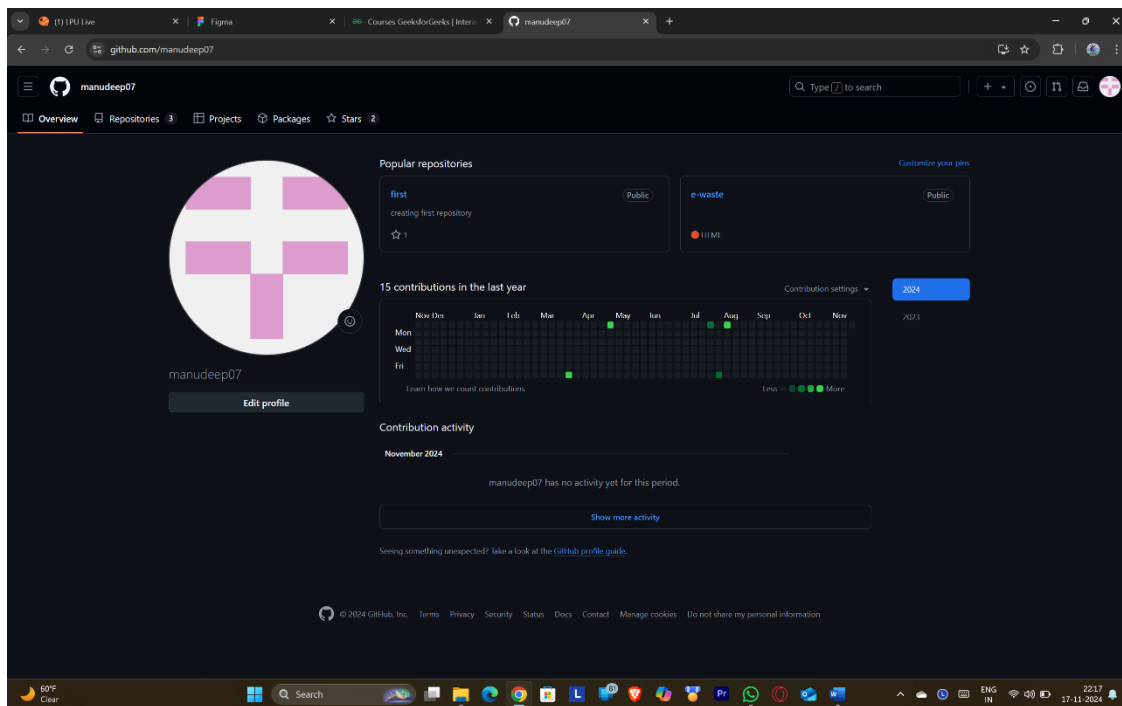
(1) LPU Live | Figma | Courses GeeksforGeeks | Intera | manudeep07 | +

github.com/manudeep07

manudeep07

Type / to search

Overview | Repositories 3 | Projects | Packages | Stars 2

Popular repositories

Customize your pins

first
Public
creating first repository
☆ 1

e-waste
Public
HTML

manudeep07

Edit profile

15 contributions in the last year

Contribution settings

2024
2023

Nov Dec Jan Feb Mar Apr May Jun Jul Aug Sep Oct Nov

Mon
Wed
Fri

Learn how we count contributions

Less More

Contribution activity

November 2024

manudeep07 has no activity yet for this period.

Show more activity

Seeing something unexpected? Take a look at the GitHub profile guide.

© 2024 GitHub, Inc. Terms Privacy Security Status Docs Contact Manage cookies Do not share my personal information

60°F
Clear

Search

ENG
IN

22:17
17-11-2024